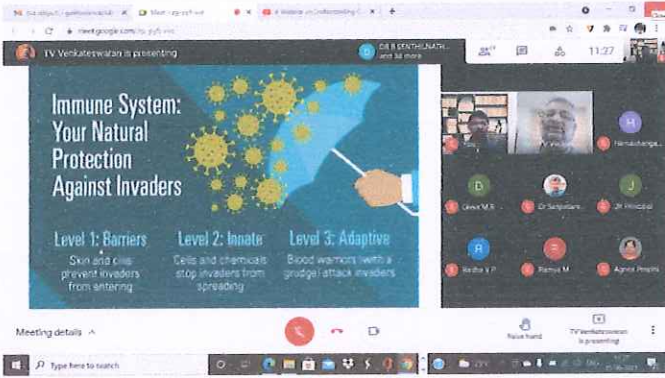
TV Venkateswaran is presenting

Dr B SENTHILNATH... and 34 more

11:27

Immune System: Your Natural Protection Against Invaders

Level 1: Barriers
Skin and cilia prevent invaders from entering

Level 2: Innate
Cells and chemicals stop invaders from spreading

Level 3: Adaptive
Blood warriors with a grudge attack invaders

Hemalatha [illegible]

Devi M.R

Dr Senjeevan

JH Principal

Rekha V P

Ramya M

Agnes Prophi

Meeting details ^

Raise hand

TV Venkateswaran is presenting

Type here to search